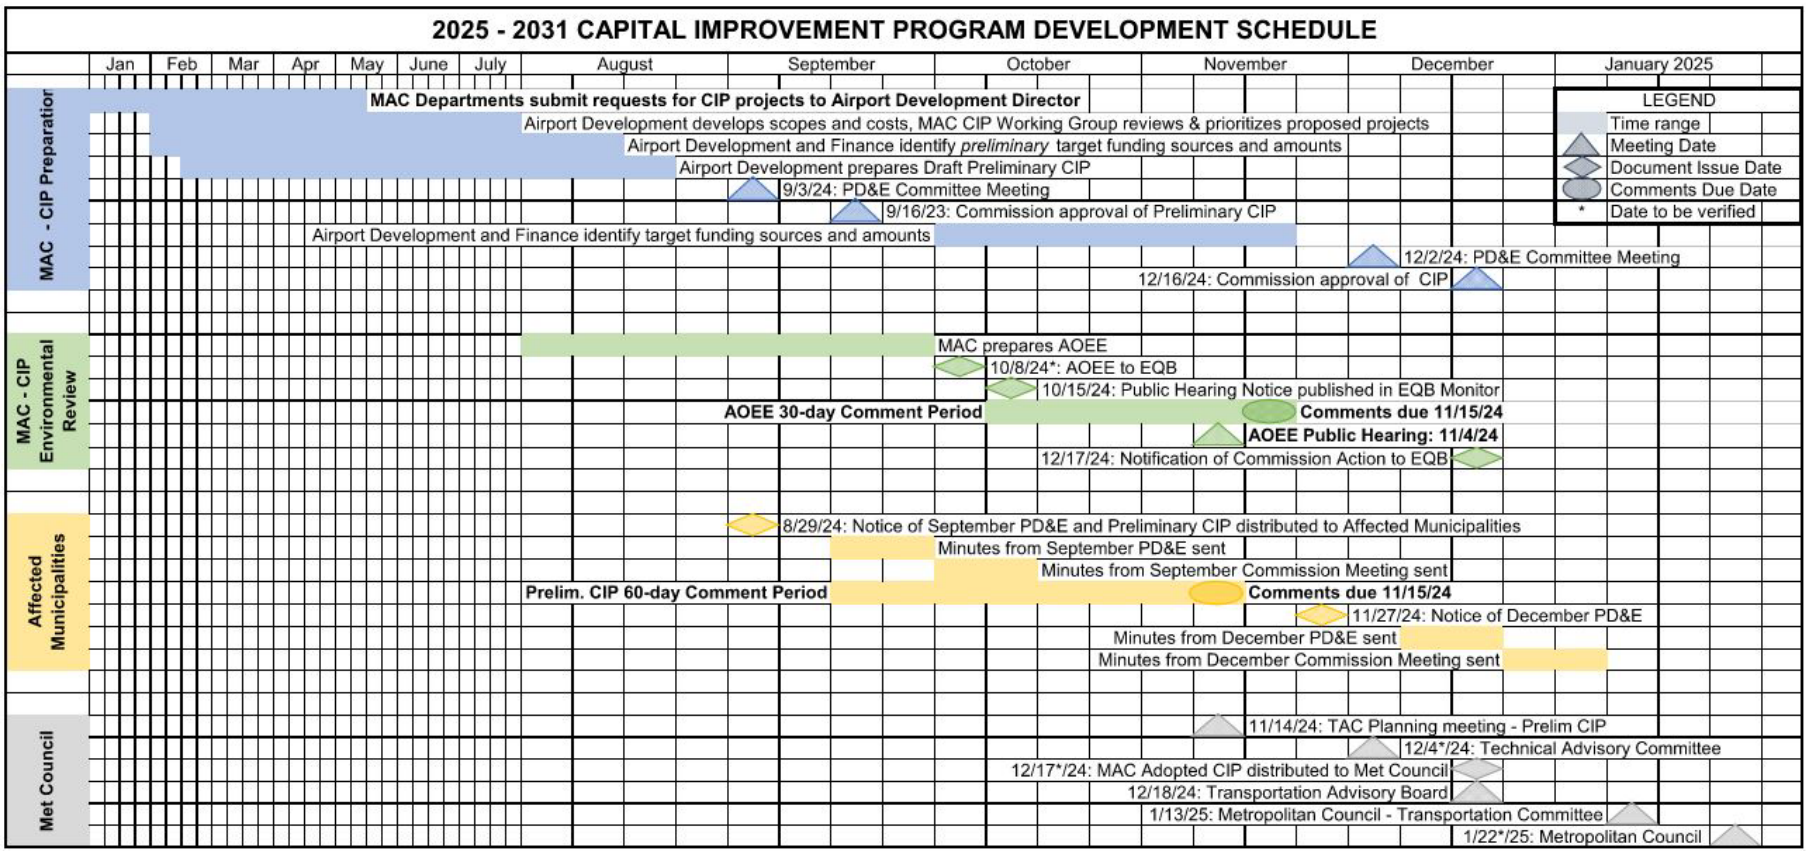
2025 - 2031 CAPITAL IMPROVEMENT PROGRAM DEVELOPMENT SCHEDULE

| | Jan | Feb | Mar | Apr | May | June | July | August | September | October | November | December | January 2025 |
|---|---|---|---|---|---|---|---|---|---|---|---|---|---|

LEGEND
Time range
Meeting Date
Document Issue Date
Comments Due Date
* Date to be verified

MAC - CIP Preparation

MAC Departments submit requests for CIP projects to Airport Development Director
Airport Development develops scopes and costs, MAC CIP Working Group reviews & prioritizes proposed projects
Airport Development and Finance identify *preliminary* target funding sources and amounts
Airport Development prepares Draft Preliminary CIP
9/3/24: PD&E Committee Meeting
9/16/23: Commission approval of Preliminary CIP
Airport Development and Finance identify target funding sources and amounts
12/2/24: PD&E Committee Meeting
12/16/24: Commission approval of CIP

MAC - CIP Environmental Review

MAC prepares AOEE
10/8/24*: AOEE to EQB
10/15/24: Public Hearing Notice published in EQB Monitor
AOEE 30-day Comment Period
Comments due 11/15/24
AOEE Public Hearing: 11/4/24
12/17/24: Notification of Commission Action to EQB

Affected Municipalities

8/29/24: Notice of September PD&E and Preliminary CIP distributed to Affected Municipalities
Minutes from September PD&E sent
Minutes from September Commission Meeting sent
Prelim. CIP 60-day Comment Period
Comments due 11/15/24
11/27/24: Notice of December PD&E
Minutes from December PD&E sent
Minutes from December Commission Meeting sent

Met Council

11/14/24: TAC Planning meeting - Prelim CIP
12/4*/24: Technical Advisory Committee
12/17*/24: MAC Adopted CIP distributed to Met Council
12/18/24: Transportation Advisory Board
1/13/25: Metropolitan Council - Transportation Committee
1/22*/25: Metropolitan Council